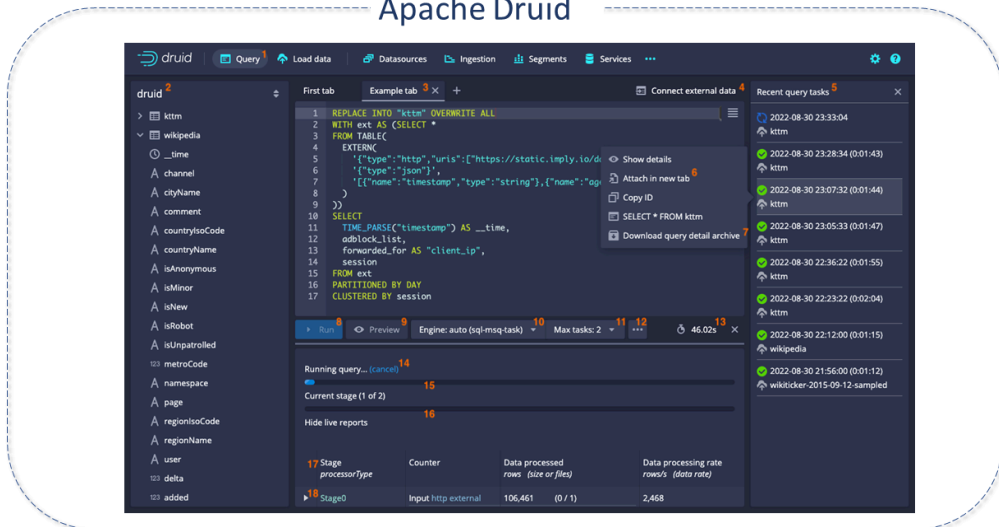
Apache Druid

druid Query 1 Load data Datasources Ingestion Segments Services ···

druid 2

kttm
wikipedia
__time
channel
cityName
comment
countryIsoCode
countryName
isAnonymous
isMinor
isNew
isRobot
isUnpatrolled
123 metroCode
namespace
page
regionIsoCode
regionName
user
123 delta
123 added

First tab Example tab 3 × +

Connect external data 4

1 REPLACE INTO "kttm" OVERWRITE ALL
2 WITH ext AS (SELECT *
3 FROM TABLE(
4 EXTERN(
5 '{"type":"http","uris":["https://static.imply.io/d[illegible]
6 '{"type":"json"}',
7 '[{"name":"timestamp","type":"string"},{"name":"ag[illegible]
8 )
9 ))
10 SELECT
11 TIME_PARSE("timestamp") AS __time,
12 adblock_list,
13 forwarded_for AS "client_ip",
14 session
15 FROM ext
16 PARTITIONED BY DAY
17 CLUSTERED BY session

Show details
Attach in new tab 6
Copy ID
SELECT * FROM kttm
Download query detail archive 7

Run 8 Preview 9 Engine: auto (sql-msq-task) 10 Max tasks: 2 11 ··· 12 46.02s 13 ×

Running query... (cancel) 14
15
Current stage (1 of 2)
16
Hide live reports

| 17 Stage processorType | Counter | Data processed rows (size or files) | Data processing rate rows/s (data rate) |
|---|---|---|---|
| 18 Stage0 | Input http external | 106,461 (0 / 1) | 2,468 |

Recent query tasks 5 ×

2022-08-30 23:33:04
kttm
2022-08-30 23:28:34 (0:01:43)
kttm
2022-08-30 23:07:32 (0:01:44)
kttm
2022-08-30 23:05:33 (0:01:47)
kttm
2022-08-30 22:36:22 (0:01:55)
kttm
2022-08-30 22:23:22 (0:02:04)
kttm
2022-08-30 22:12:00 (0:01:15)
wikipedia
2022-08-30 21:56:00 (0:01:12)
wikiticker-2015-09-12-sampled